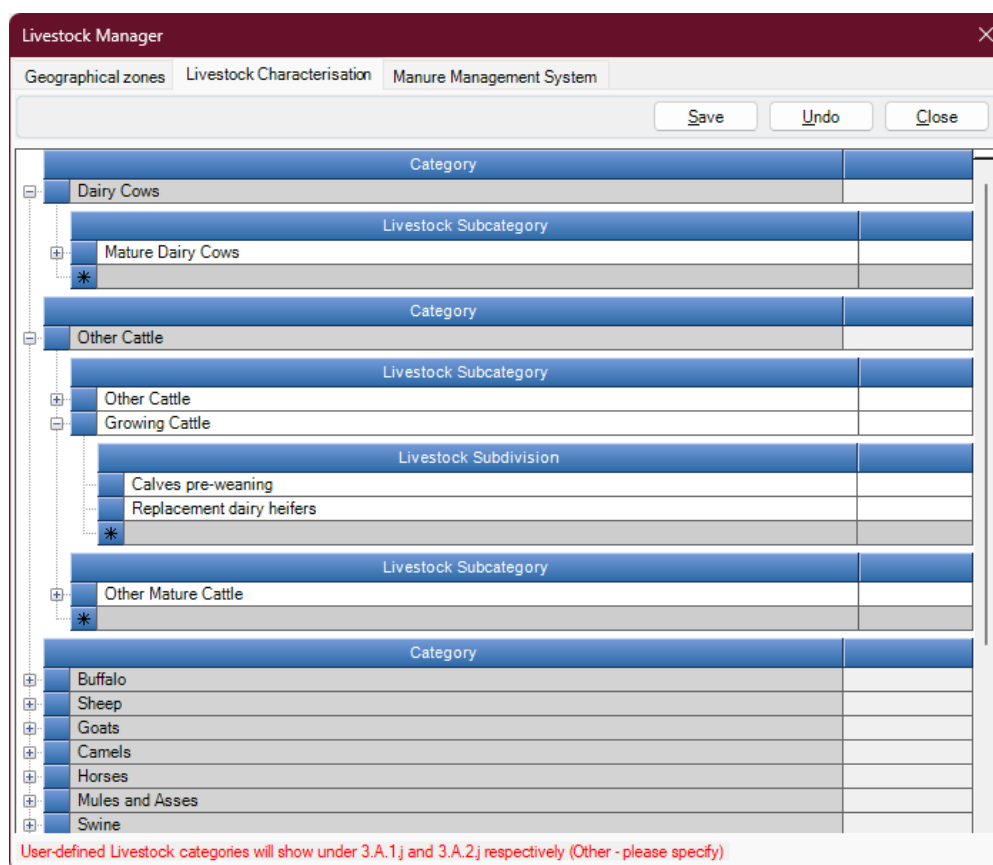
Livestock Manager

Geographical zones | Livestock Characterisation | Manure Management System

Save | Undo | Close

Category
Dairy Cows
Livestock Subcategory
Mature Dairy Cows
*

Category
Other Cattle
Livestock Subcategory
Other Cattle
Growing Cattle
Livestock Subdivision
Calves pre-weaning
Replacement dairy heifers
*
Livestock Subcategory
Other Mature Cattle
*

Category
Buffalo
Sheep
Goats
Camels
Horses
Mules and Asses
Swine

User-defined Livestock categories will show under 3.A.1.j and 3.A.2.j respectively (Other - please specify)